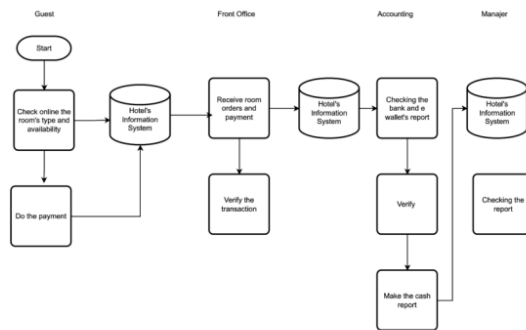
Guest

Start

Check online the room's type and availability

Do the payment

Hotel's Information System

Front Office

Receive room orders and payment

Verify the transaction

Hotel's Information System

Accounting

Checking the bank and e wallet's report

Verify

Make the cash report

Manajer

Hotel's Information System

Checking the report